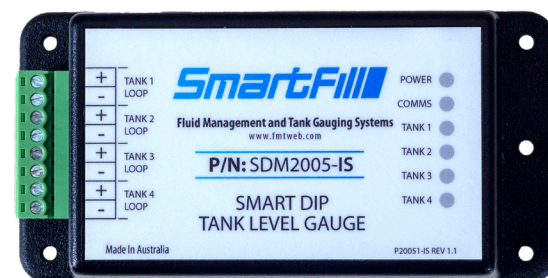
+
-
TANK 1
LOOP

+
-
TANK 2
LOOP

+
-
TANK 3
LOOP

+
-
TANK 4
LOOP

SmartFill

Fluid Management and Tank Gauging Systems
www.fmtweb.com

P/N: SDM2005-IS

SMART DIP
TANK LEVEL GAUGE

POWER
COMMS
TANK 1
TANK 2
TANK 3
TANK 4

Made In Australia

P20051-IS REV 1.1